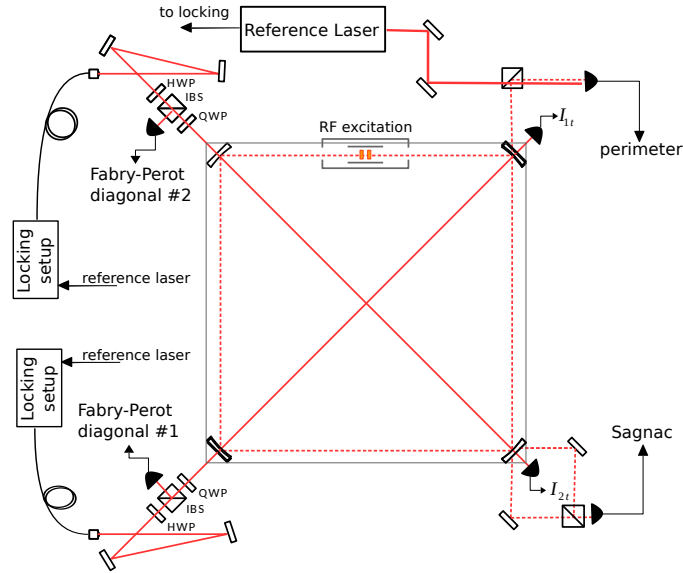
to locking

Reference Laser

HWP

IBS

QWP

RF excitation

$I_{1t}$

perimeter

Fabry-Perot diagonal #2

Locking setup

reference laser

reference laser

Locking setup

Fabry-Perot diagonal #1

Sagnac

$I_{2t}$

QWP

IBS

HWP